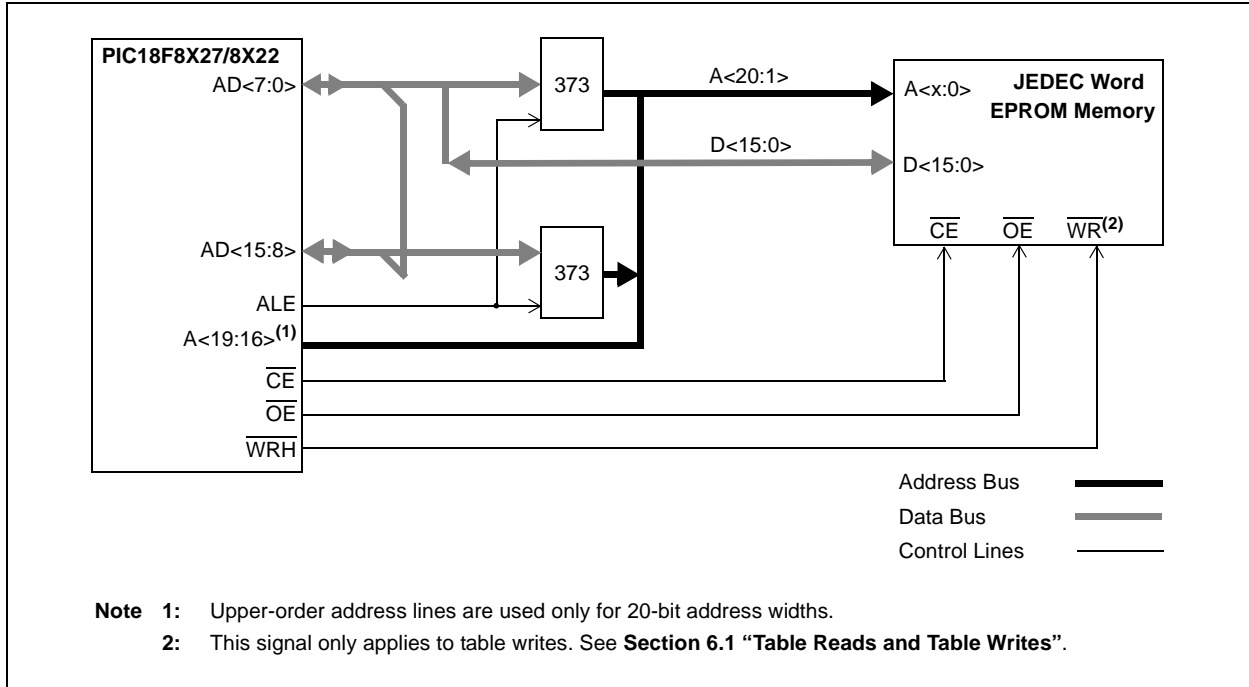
PIC18F8X27/8X22
AD<7:0>
AD<15:8>
ALE
A<19:16>$^{(1)}$
$\overline{CE}$
$\overline{OE}$
$\overline{WRH}$

373
373

A<20:1>
D<15:0>

JEDEC Word EPROM Memory
A<x:0>
D<15:0>
$\overline{CE}$ $\overline{OE}$ $\overline{WR}^{(2)}$

Address Bus
Data Bus
Control Lines

Note 1: Upper-order address lines are used only for 20-bit address widths.
2: This signal only applies to table writes. See Section 6.1 "Table Reads and Table Writes".